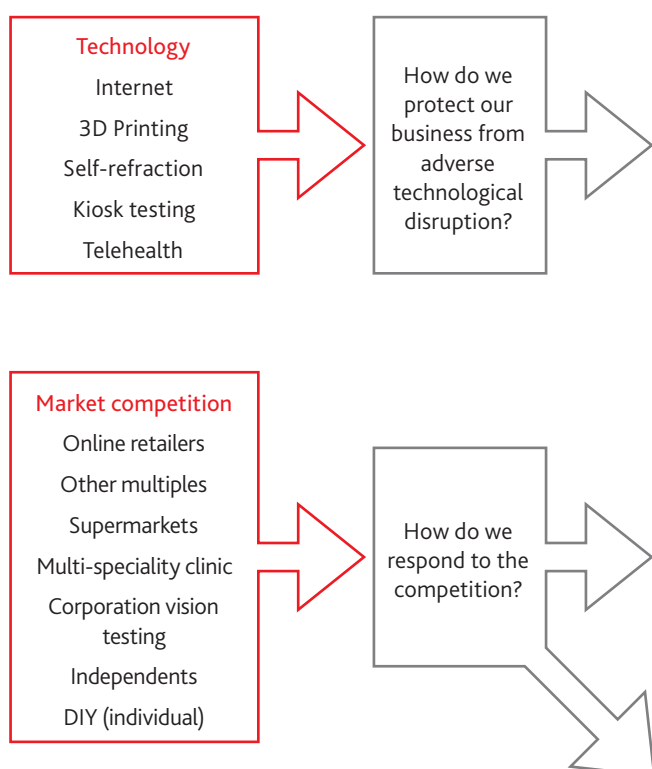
Technology
Internet
3D Printing
Self-refraction
Kiosk testing
Telehealth

How do we protect our business from adverse technological disruption?

Market competition
Online retailers
Other multiples
Supermarkets
Multi-speciality clinic
Corporation vision testing
Independents
DIY (individual)

How do we respond to the competition?